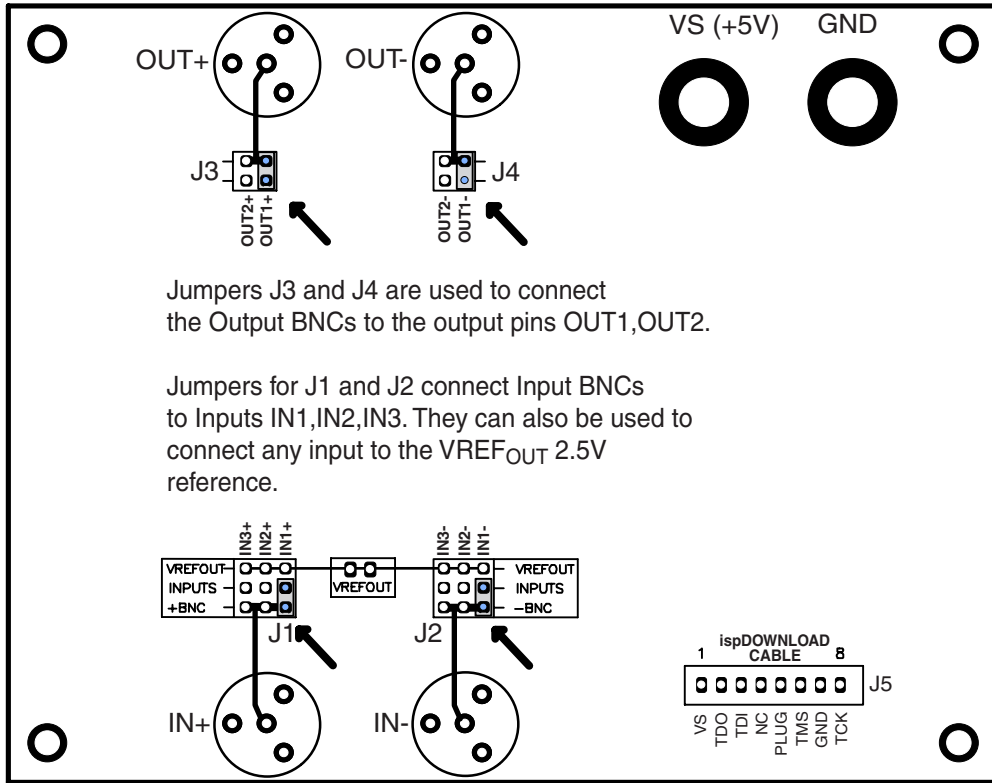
OUT+

OUT-

VS (+5V)

GND

J3

OUT2+
OUT1+

OUT2-
OUT1-

J4

Jumpers J3 and J4 are used to connect the Output BNCs to the output pins OUT1,OUT2.

Jumpers for J1 and J2 connect Input BNCs to Inputs IN1,IN2,IN3. They can also be used to connect any input to the VREF$_{OUT}$ 2.5V reference.

IN3+
IN2+
IN1+

IN3-
IN2-
IN1-

VREFOUT
INPUTS
+BNC

VREFOUT

VREFOUT
INPUTS
–BNC

J1

J2

ispDOWNLOAD
CABLE

1

8

J5

VS
TDO
TDI
NC
PLUG
TMS
GND
TCK

IN+

IN-